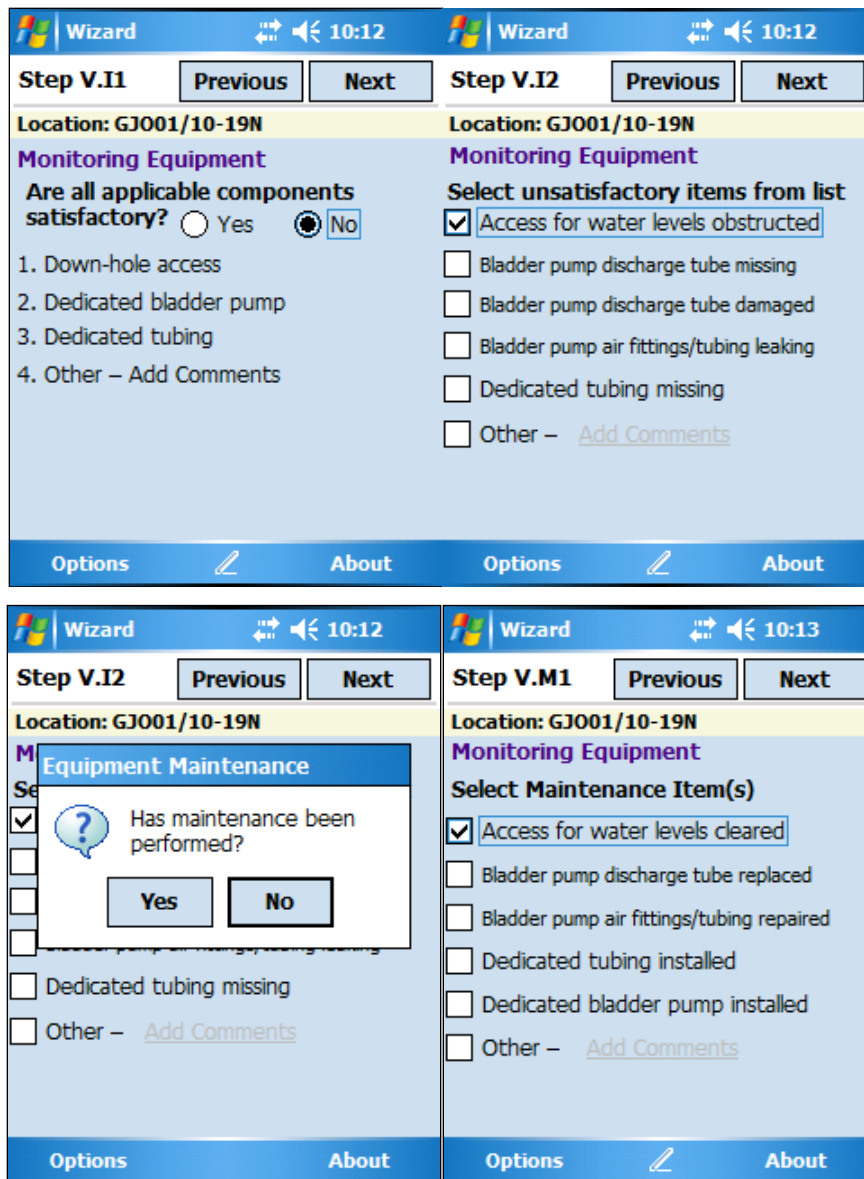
Wizard 10:12

Step V.I1 Previous Next

Location: GJO01/10-19N

Monitoring Equipment

Are all applicable components satisfactory? Yes No

1. Down-hole access

2. Dedicated bladder pump

3. Dedicated tubing

4. Other – Add Comments

Options About

Wizard 10:12

Step V.I2 Previous Next

Location: GJO01/10-19N

Monitoring Equipment

Select unsatisfactory items from list

Access for water levels obstructed

Bladder pump discharge tube missing

Bladder pump discharge tube damaged

Bladder pump air fittings/tubing leaking

Dedicated tubing missing

Other – Add Comments

Options About

Wizard 10:12

Step V.I2 Previous Next

Location: GJO01/10-19N

M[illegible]

Se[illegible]

Equipment Maintenance

Has maintenance been performed?

Yes No

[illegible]

Dedicated tubing missing

Other – Add Comments

Options About

Wizard 10:13

Step V.M1 Previous Next

Location: GJO01/10-19N

Monitoring Equipment

Select Maintenance Item(s)

Access for water levels cleared

Bladder pump discharge tube replaced

Bladder pump air fittings/tubing repaired

Dedicated tubing installed

Dedicated bladder pump installed

Other – Add Comments

Options About